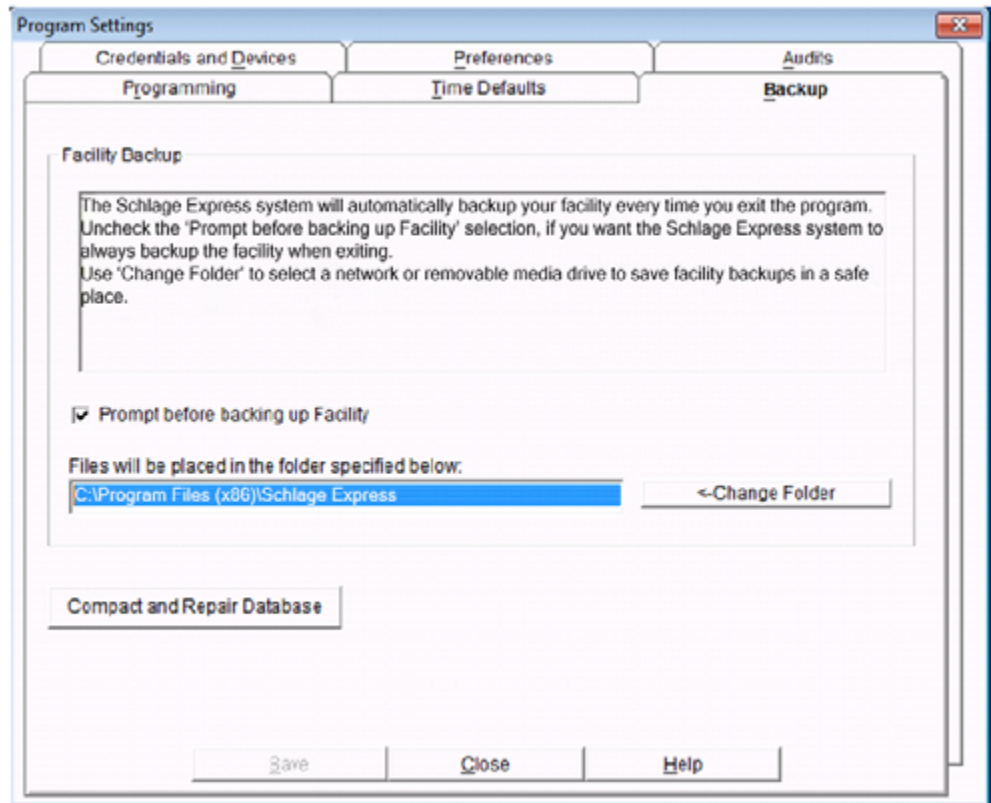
Program Settings

Credentials and Devices
Preferences
Audits
Programming
Time Defaults
Backup

Facility Backup

The Schlage Express system will automatically backup your facility every time you exit the program.
Uncheck the 'Prompt before backing up Facility' selection, if you want the Schlage Express system to always backup the facility when exiting.
Use 'Change Folder' to select a network or removable media drive to save facility backups in a safe place.

Prompt before backing up Facility

Files will be placed in the folder specified below:
C:\Program Files (x86)\Schlage Express
<-Change Folder

Compact and Repair Database

Save
Close
Help